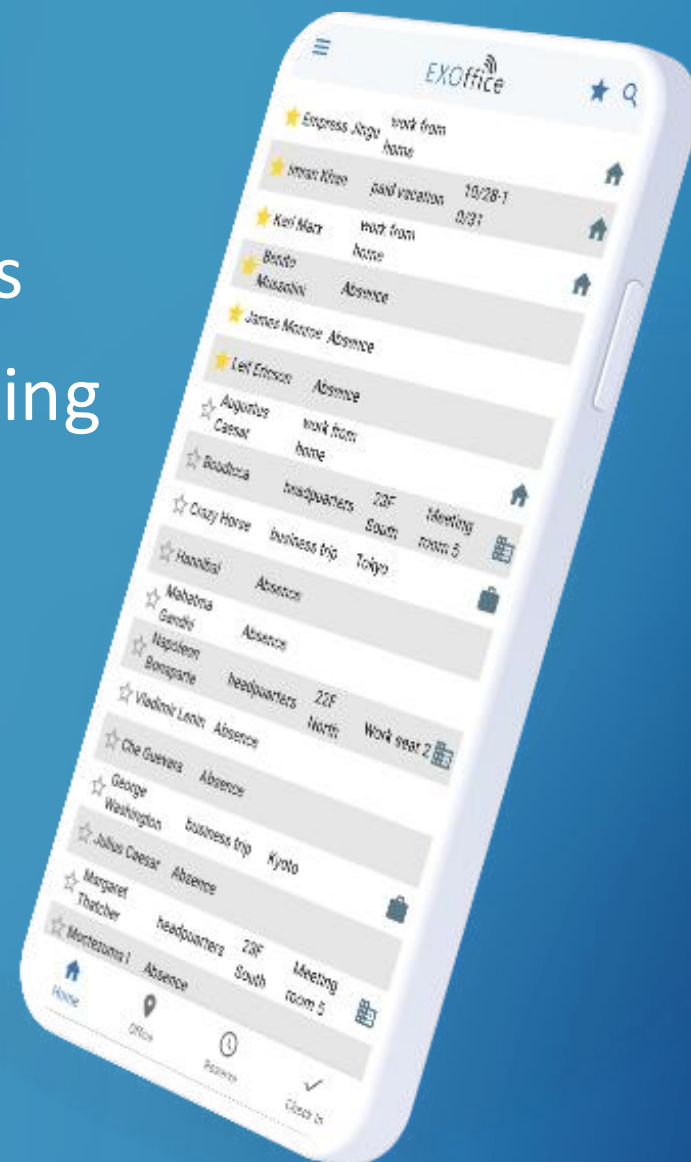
s

ing

EXOffice

Empress Jingu work from home

Imran Khan paid vacation 10/28-10/31

Karl Marx work from home

Benito Mussolini Absence

James Monroe Absence

Leif Ericson Absence

Augustus Caesar work from home

Boudicca headquarters 23F South Meeting room 5

Crazy Horse business trip Tokyo

Hannibal Absence

Mahatma Gandhi Absence

Napoleon Bonaparte headquarters 22F North Work seat 2

Vladimir Lenin Absence

Che Guevara Absence

George Washington business trip Kyoto

Julius Caesar Absence

Margaret Thatcher headquarters 23F South Meeting room 5

Montezuma I Absence

Home

Office

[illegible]

Check in